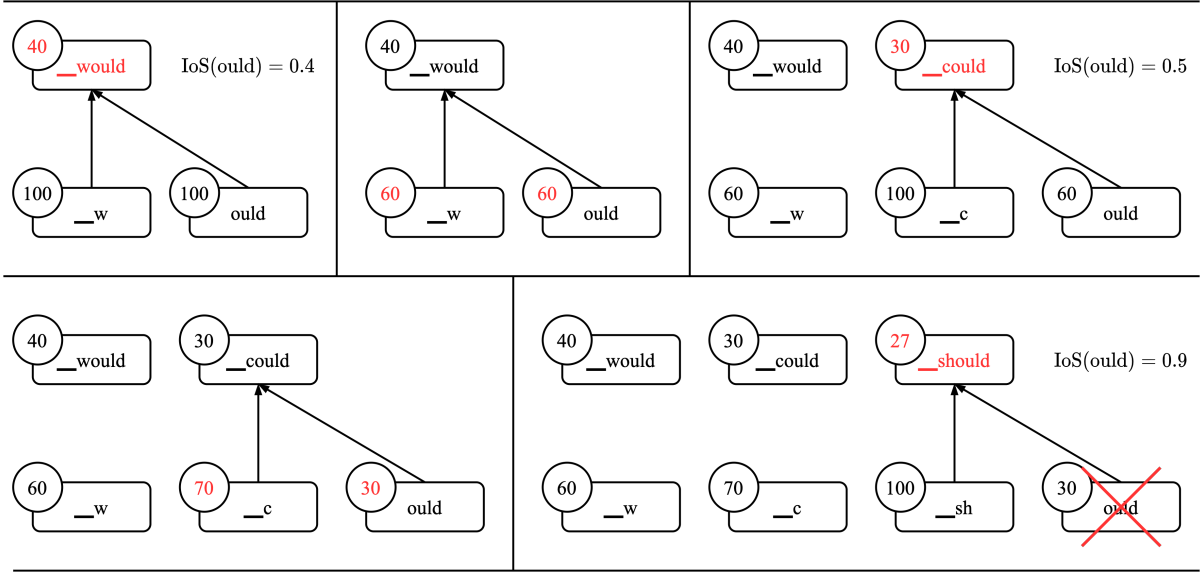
40 __would IoS(ould) $= 0.4$
100 __w 100 ould

40 __would
60 __w 60 ould

40 __would 30 __could IoS(ould) $= 0.5$
60 __w 100 __c 60 ould

40 __would 30 __could
60 __w 70 __c 30 ould

40 __would 30 __could 27 __should IoS(ould) $= 0.9$
60 __w 70 __c 100 __sh 30 ould